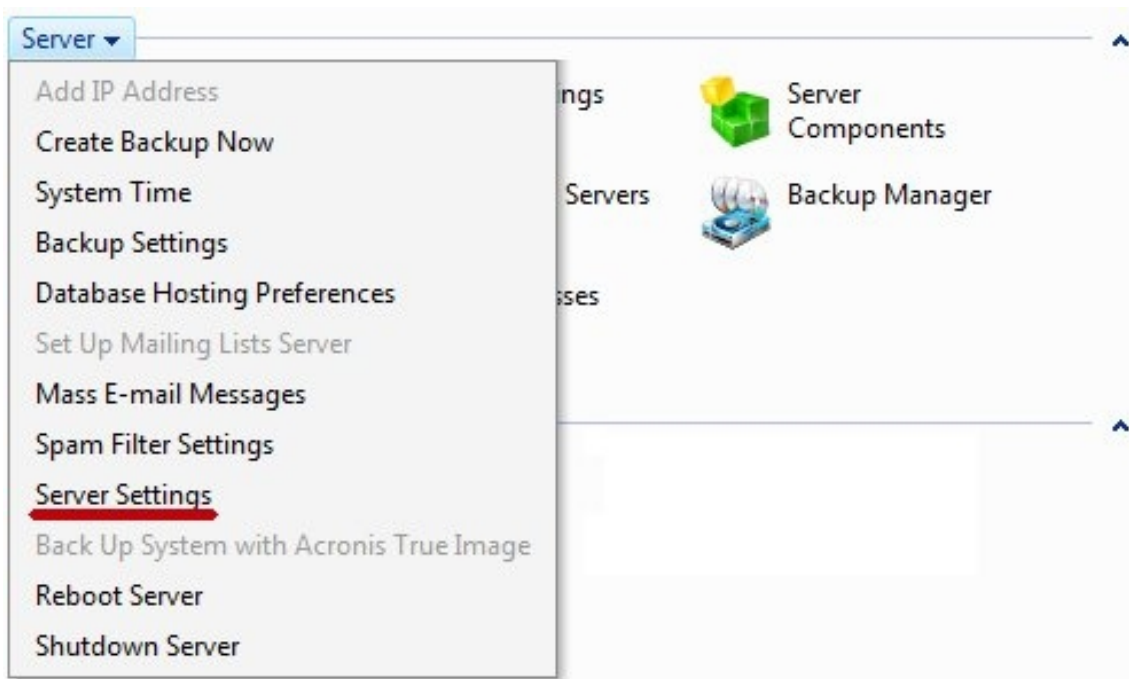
Server ▾

Add IP Address
Create Backup Now
System Time
Backup Settings
Database Hosting Preferences
Set Up Mailing Lists Server
Mass E-mail Messages
Spam Filter Settings
Server Settings
Back Up System with Acronis True Image
Reboot Server
Shutdown Server

ings

Servers

sses

Server Components

Backup Manager